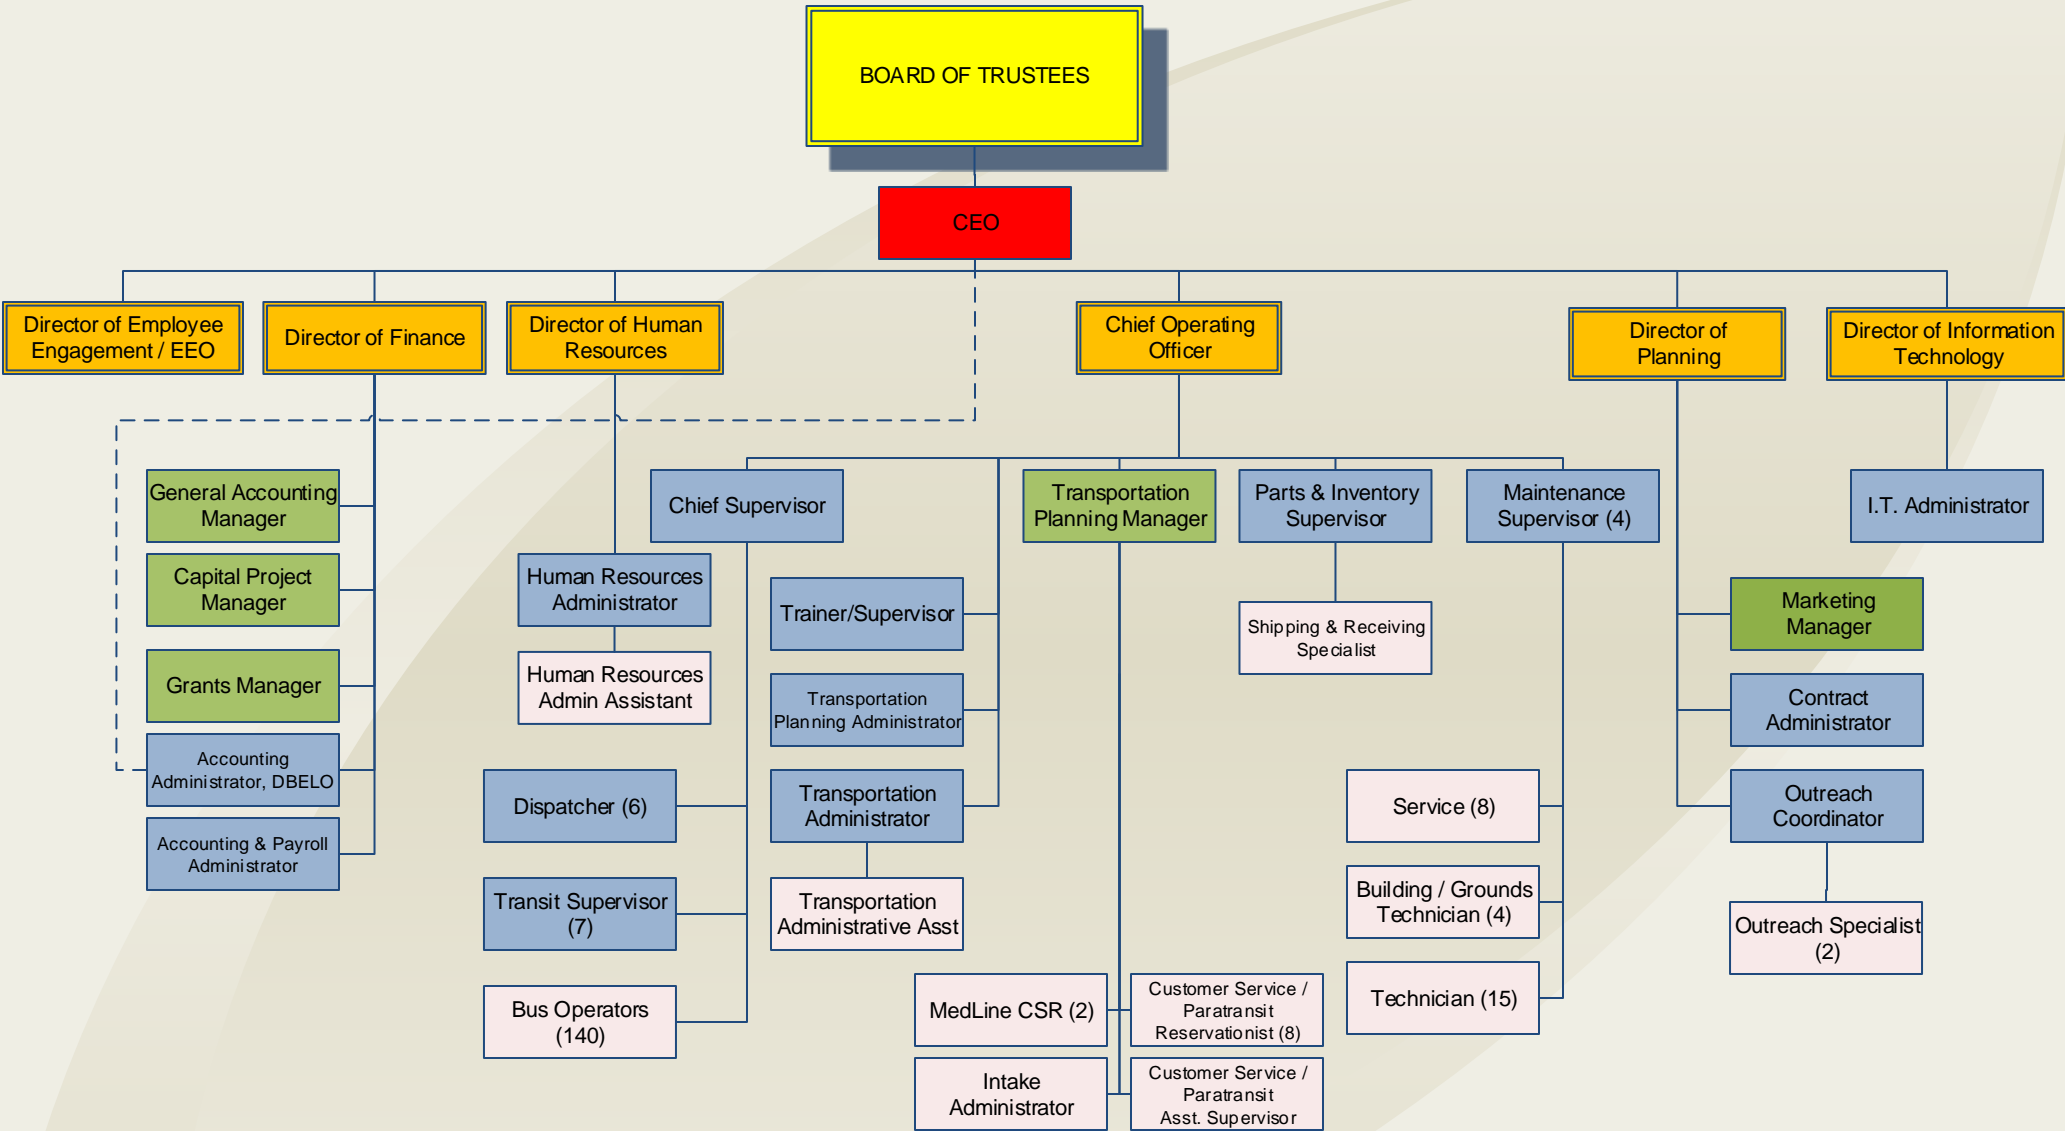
BOARD OF TRUSTEES

CEO

Director of Employee Engagement / EEO

Director of Finance

Director of Human Resources

Chief Operating Officer

Director of Planning

Director of Information Technology

General Accounting Manager

Capital Project Manager

Grants Manager

Accounting Administrator, DBELO

Accounting & Payroll Administrator

Human Resources Administrator

Human Resources Admin Assistant

Chief Supervisor

Dispatcher (6)

Transit Supervisor (7)

Bus Operators (140)

Trainer/Supervisor

Transportation Planning Administrator

Transportation Administrator

Transportation Administrative Asst

Transportation Planning Manager

MedLine CSR (2)

Customer Service / Paratransit Reservationist (8)

Intake Administrator

Customer Service / Paratransit Asst. Supervisor

Parts & Inventory Supervisor

Shipping & Receiving Specialist

Maintenance Supervisor (4)

Service (8)

Building / Grounds Technician (4)

Technician (15)

Marketing Manager

Contract Administrator

Outreach Coordinator

Outreach Specialist (2)

I.T. Administrator